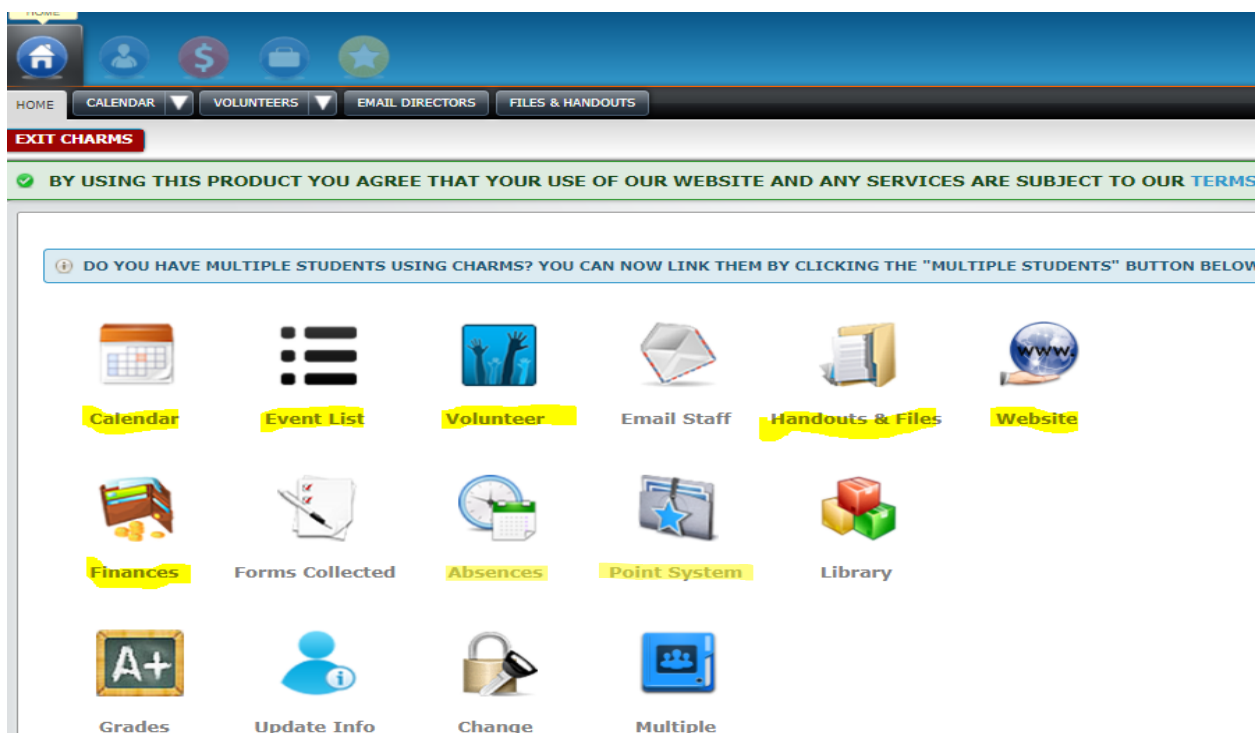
HOME

HOME | CALENDAR | VOLUNTEERS | EMAIL DIRECTORS | FILES & HANDOUTS

EXIT CHARMS

BY USING THIS PRODUCT YOU AGREE THAT YOUR USE OF OUR WEBSITE AND ANY SERVICES ARE SUBJECT TO OUR TERMS

DO YOU HAVE MULTIPLE STUDENTS USING CHARMS? YOU CAN NOW LINK THEM BY CLICKING THE "MULTIPLE STUDENTS" BUTTON BELOW

Calendar
Event List
Volunteer
Email Staff
Handouts & Files
www.
Website

Finances
Forms Collected
Absences
Point System
Library

A+
Grades
Update Info
Change
Multiple